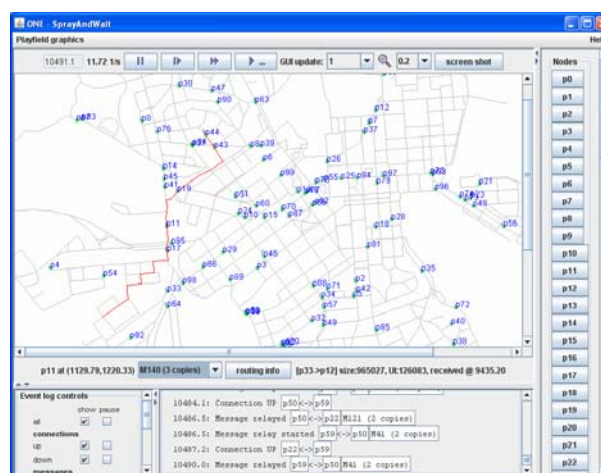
ONE - SprayAndWait

Playfield graphics

He

10491.1 11.72 1/s GUI update: 1 0.2 screen shot

Nodes

p0
p1
p2
p3
p4
p5
p6
p7
p8
p9
p10
p11
p12
p13
p14
p15
p16
p17
p18
p19
p20
p21
p22

p30 p47 p90 p63 p83 p0 p76 p12 p7 p37 p44 p43 p39 p26 p74 p45 p41 p19 p51 p55 p25 p84 p97 p78 p96 p21 p48 p60 p24 p10 p15 p87 p11 p18 p28 p56 p95 p17 p29 p86 p46 p4 p54 p89 p81 p35 p98 p33 p64 p71 p2 p42 p34 p57 p72 p49 p40 p85 p92 p38 p58 p20

p11 at (1129.79,1220.33) M140 (3 copies) routing info [p33->p12] size:965027, UI:126083, received @ 9435.20

Event log controls
show pause
all
connections
up
down
messages

10484.1: Connection UP p50<->p59
10486.5: Message relayed p50<->p22 M121 (2 copies)
10486.5: Message relay started p59<->p50 M41 (2 copies)
10487.2: Connection UP p22<->p59
10490.0: Message relayed p59<->p50 M41 (2 copies)